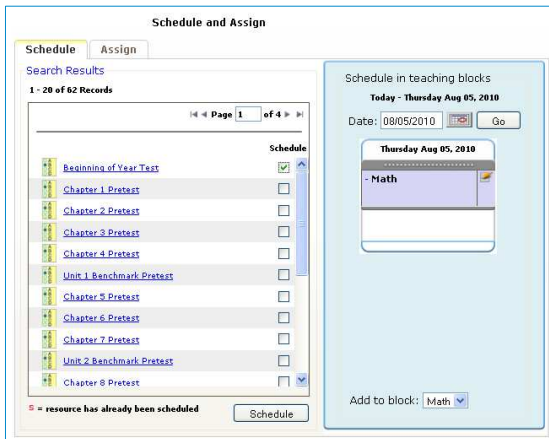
Schedule and Assign

Schedule Assign

Search Results

1 - 20 of 62 Records

Page 1 of 4

Schedule

Beginning of Year Test

Chapter 1 Pretest

Chapter 2 Pretest

Chapter 3 Pretest

Chapter 4 Pretest

Unit 1 Benchmark Pretest

Chapter 5 Pretest

Chapter 6 Pretest

Chapter 7 Pretest

Unit 2 Benchmark Pretest

Chapter 8 Pretest

S = resource has already been scheduled

Schedule

Schedule in teaching blocks

Today - Thursday Aug 05, 2010

Date: 08/05/2010 Go

Thursday Aug 05, 2010

- Math

Add to block: Math